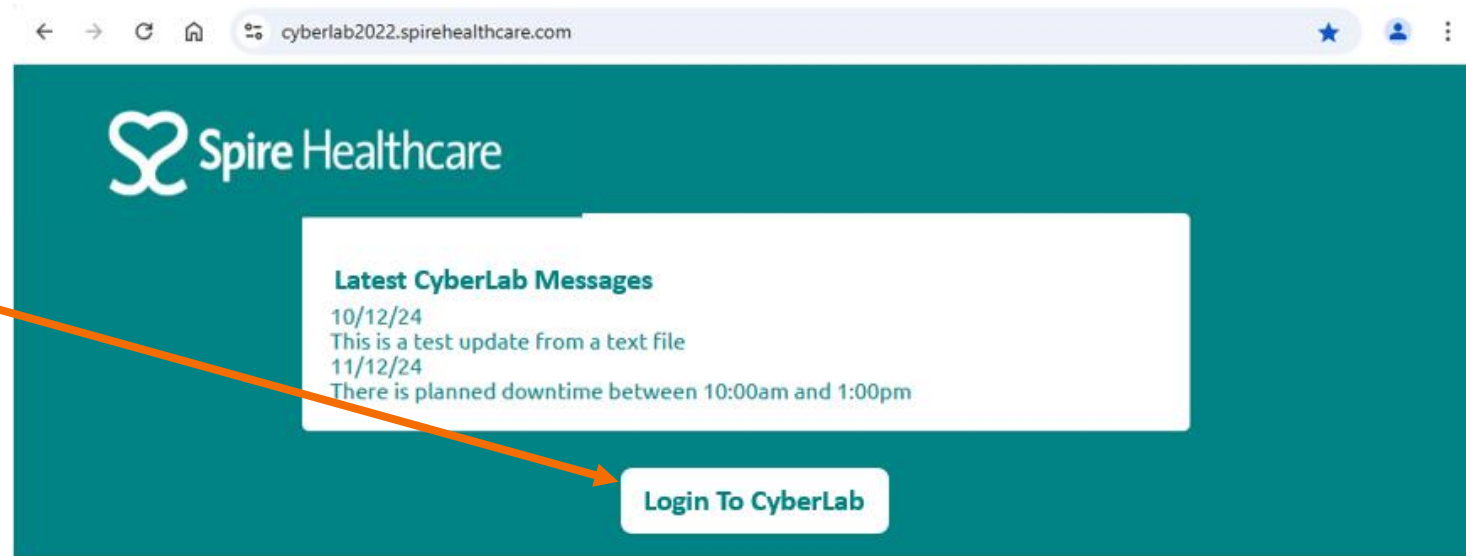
cyberlab2022.spirehealthcare.com

Spire Healthcare

Latest CyberLab Messages

10/12/24
This is a test update from a text file
11/12/24
There is planned downtime between 10:00am and 1:00pm

Login To CyberLab